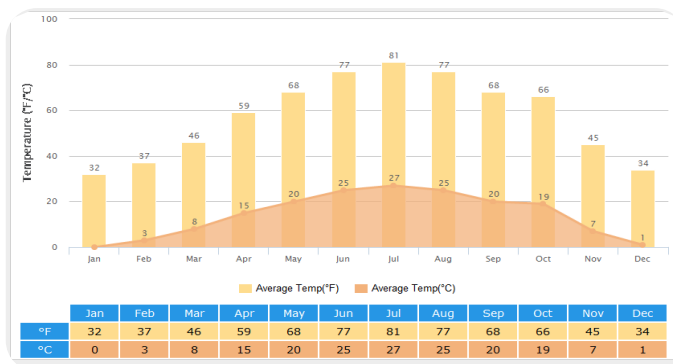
100
80
60
40
20
0
Temperature (°F/°C)

32 37 46 59 68 77 81 77 68 66 45 34
0 3 8 15 20 25 27 25 20 19 7 1

Jan Feb Mar Apr May Jun Jul Aug Sep Oct Nov Dec

Average Temp(°F) Average Temp(°C)

| | Jan | Feb | Mar | Apr | May | Jun | Jul | Aug | Sep | Oct | Nov | Dec |
|---|---|---|---|---|---|---|---|---|---|---|---|---|
| °F | 32 | 37 | 46 | 59 | 68 | 77 | 81 | 77 | 68 | 66 | 45 | 34 |
| °C | 0 | 3 | 8 | 15 | 20 | 25 | 27 | 25 | 20 | 19 | 7 | 1 |